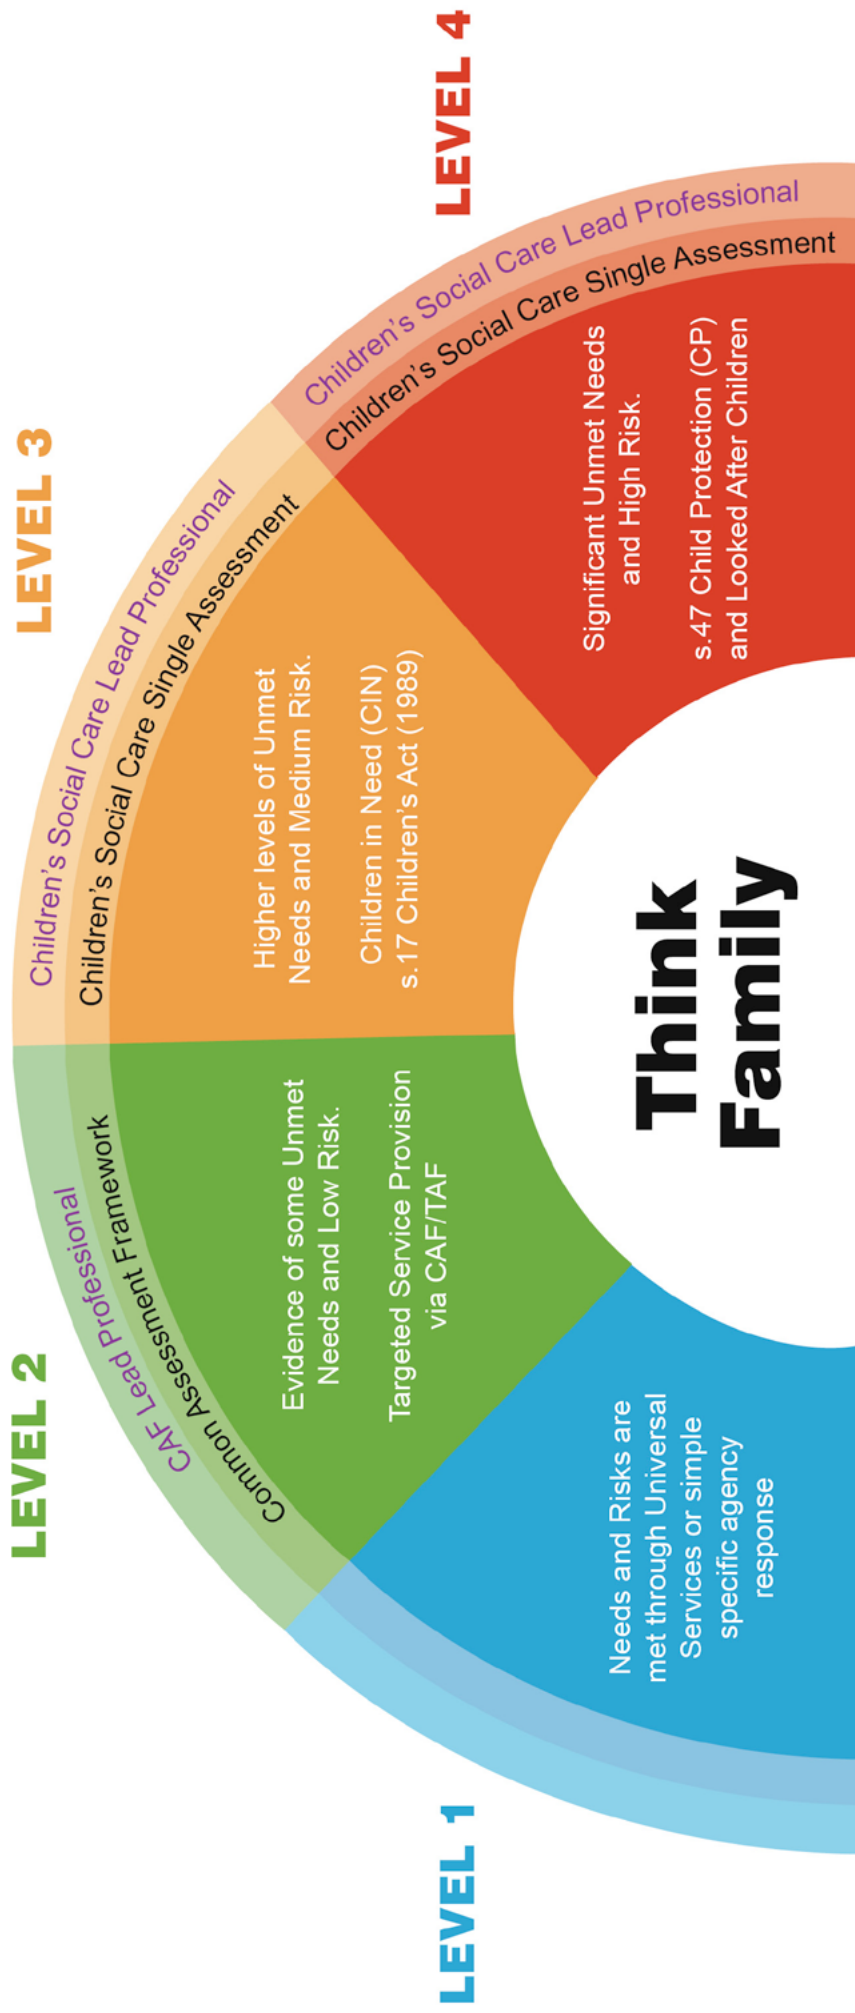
LEVEL 1

Needs and Risks are met through Universal Services or simple specific agency response

LEVEL 2

CAF Lead Professional

Common Assessment Framework

Evidence of some Unmet Needs and Low Risk.

Targeted Service Provision via CAF/TAF

LEVEL 3

Children's Social Care Lead Professional

Children's Social Care Single Assessment

Higher levels of Unmet Needs and Medium Risk.

Children in Need (CIN) s.17 Children's Act (1989)

LEVEL 4

Children's Social Care Lead Professional

Children's Social Care Single Assessment

Significant Unmet Needs and High Risk.

s.47 Child Protection (CP) and Looked After Children

Think Family